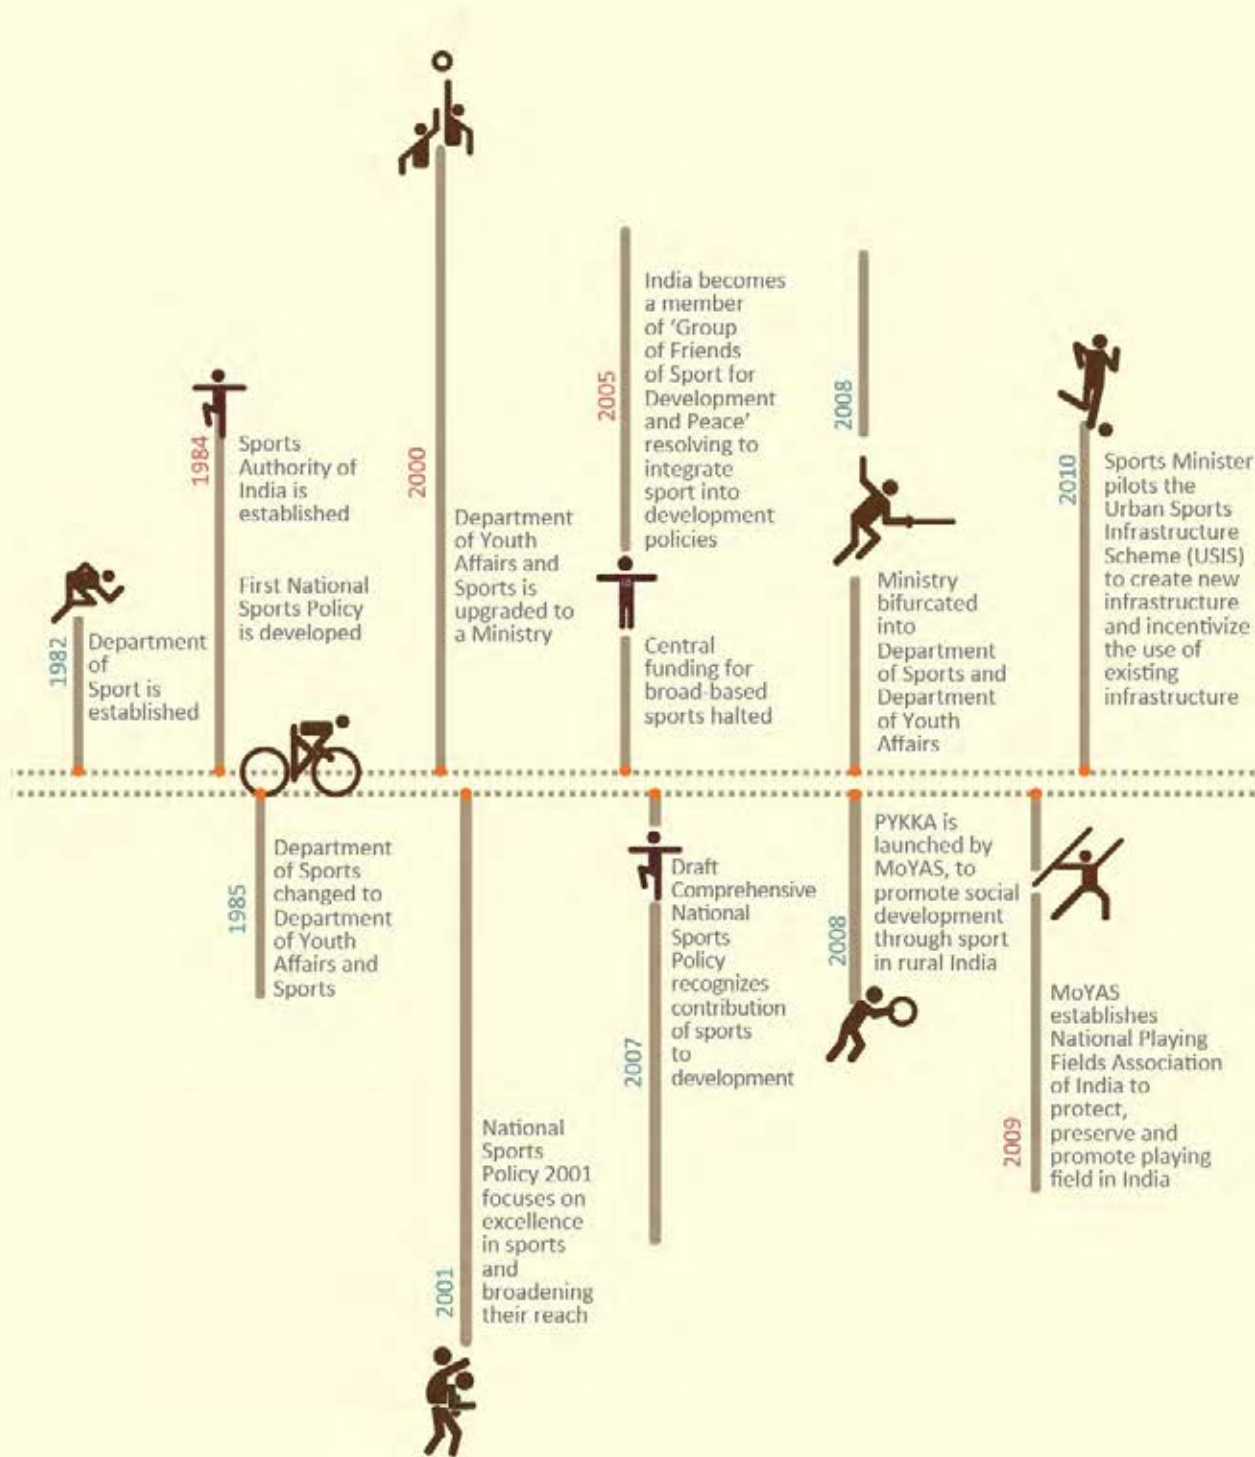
1982
Department of Sport is established

1984
Sports Authority of India is established

First National Sports Policy is developed

1985
Department of Sports changed to Department of Youth Affairs and Sports

2000
Department of Youth Affairs and Sports is upgraded to a Ministry

2001
National Sports Policy 2001 focuses on excellence in sports and broadening their reach

2005
India becomes a member of 'Group of Friends of Sport for Development and Peace' resolving to integrate sport into development policies

Central funding for broad-based sports halted

2007
Draft Comprehensive National Sports Policy recognizes contribution of sports to development

2008
Ministry bifurcated into Department of Sports and Department of Youth Affairs

2008
PYKKA is launched by MoYAS, to promote social development through sport in rural India

2009
MoYAS establishes National Playing Fields Association of India to protect, preserve and promote playing field in India

2010
Sports Minister pilots the Urban Sports Infrastructure Scheme (USIS) to create new infrastructure and incentivize the use of existing infrastructure